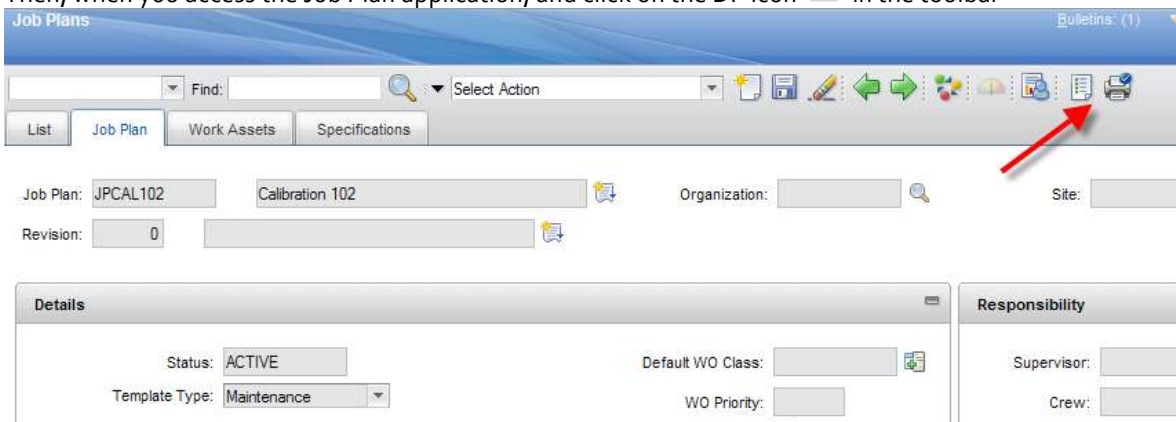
Then, when you access the Job Plan application, and click on the DP icon in the toolbar

Job Plans

Bulletins: (1)

Find:

Select Action

List

Job Plan

Work Assets

Specifications

Job Plan: JPCAL102

Calibration 102

Organization:

Site:

Revision: 0

Details

Status: ACTIVE

Template Type: Maintenance

Default WO Class:

WO Priority:

Responsibility

Supervisor:

Crew: